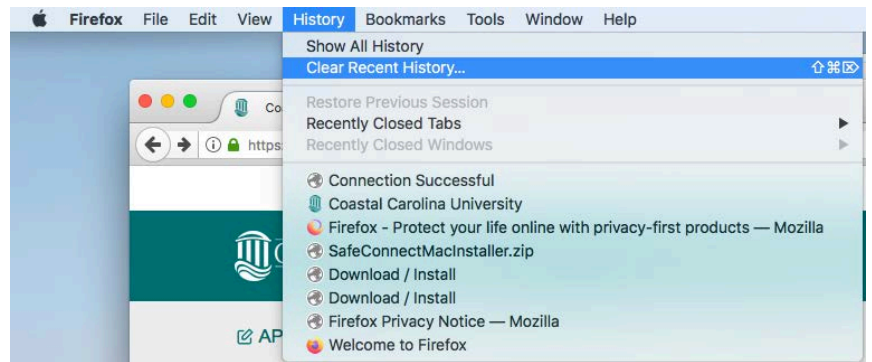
Firefox File Edit View History Bookmarks Tools Window Help

Show All History
Clear Recent History... ⇧⌘⌦

Restore Previous Session
Recently Closed Tabs
Recently Closed Windows

Connection Successful
Coastal Carolina University
Firefox - Protect your life online with privacy-first products — Mozilla
SafeConnectMacInstaller.zip
Download / Install
Download / Install
Firefox Privacy Notice — Mozilla
Welcome to Firefox

Co
https

AP